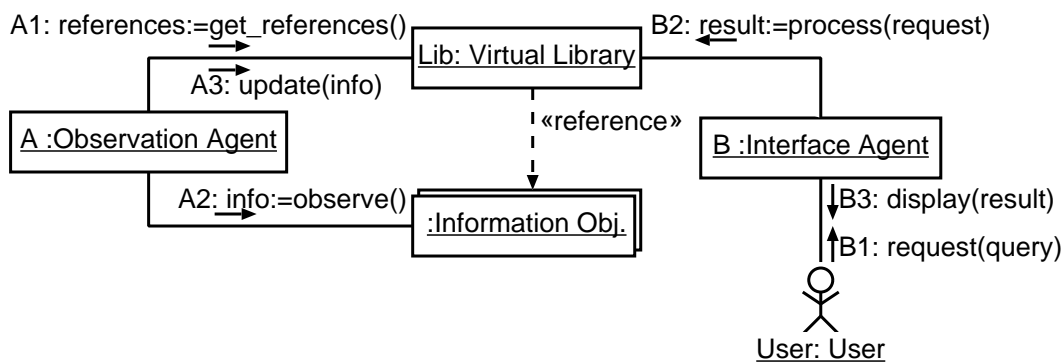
A1: references:=get_references()

Lib: Virtual Library

B2: result:=process(request)

A3: update(info)

«reference»

A :Observation Agent

B :Interface Agent

A2: info:=observe()

:Information Obj.

B3: display(result)

B1: request(query)

User: User